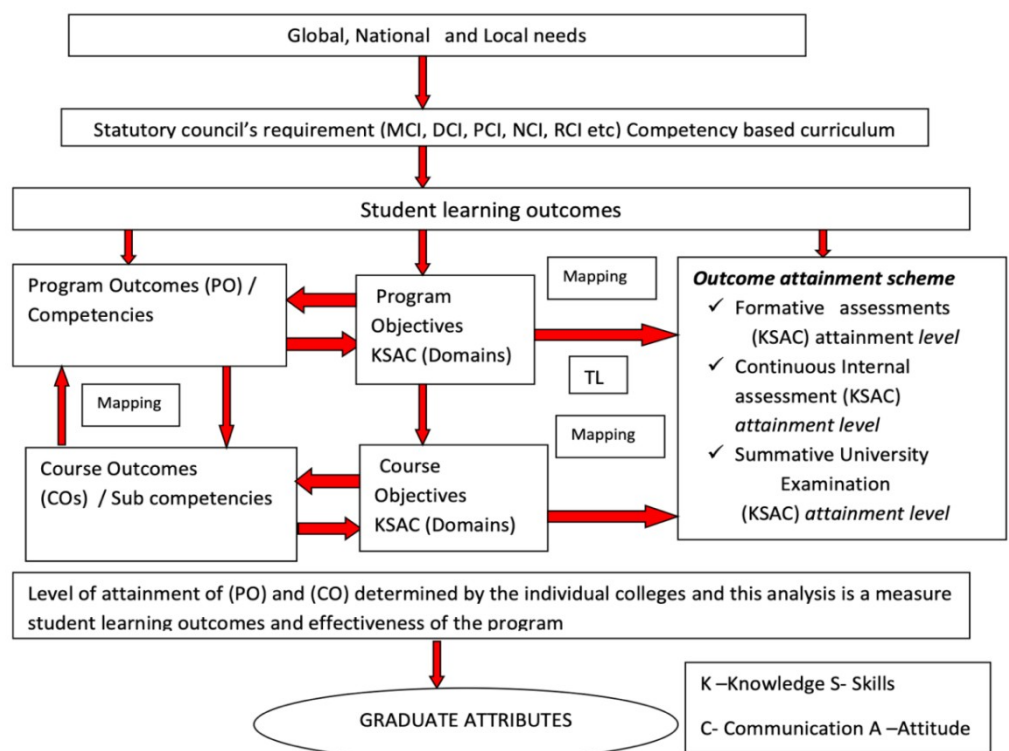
Global, National and Local needs

Statutory council's requirement (MCI, DCI, PCI, NCI, RCI etc) Competency based curriculum

Student learning outcomes

Program Outcomes (PO) / Competencies

Program Objectives KSAC (Domains)

Mapping

Outcome attainment scheme
✓ Formative assessments (KSAC) attainment level
✓ Continuous Internal assessment (KSAC) attainment level
✓ Summative University Examination (KSAC) attainment level

TL

Mapping

Mapping

Course Outcomes (COs) / Sub competencies

Course Objectives KSAC (Domains)

Level of attainment of (PO) and (CO) determined by the individual colleges and this analysis is a measure student learning outcomes and effectiveness of the program

GRADUATE ATTRIBUTES

K –Knowledge S- Skills
C- Communication A –Attitude